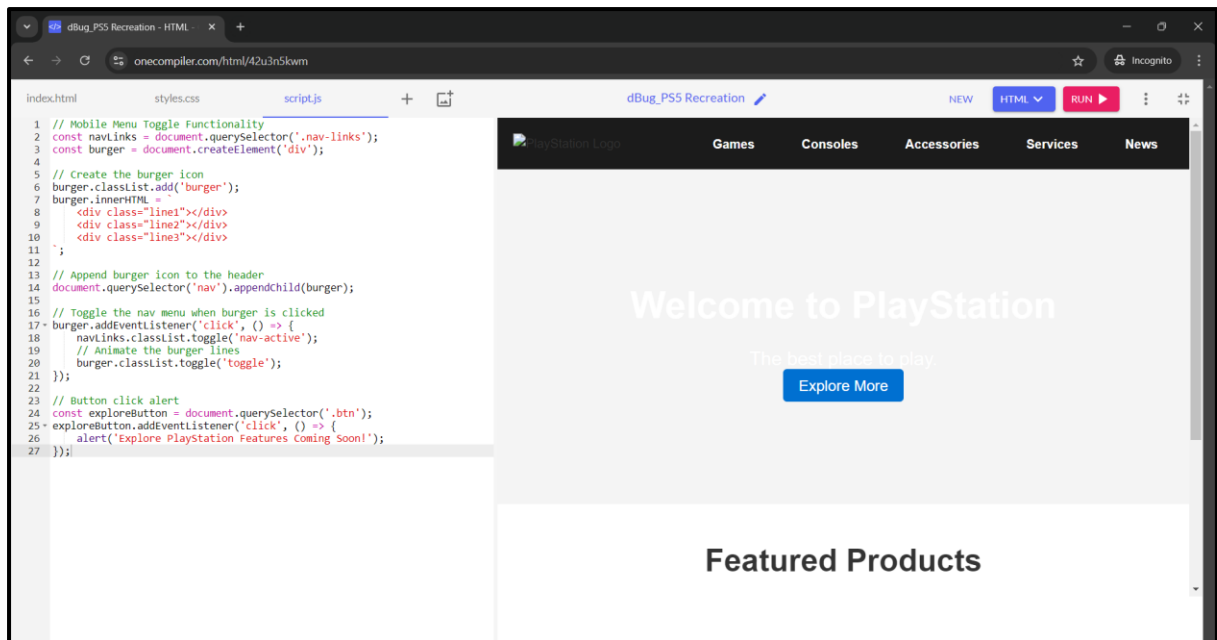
dBug_PS5 Recreation - HTML ×

onecompiler.com/html/42u3n5kwm

Incognito

index.html styles.css script.js

dBug_PS5 Recreation

NEW HTML RUN

1 // Mobile Menu Toggle Functionality
2 const navLinks = document.querySelector('.nav-links');
3 const burger = document.createElement('div');
4
5 // Create the burger icon
6 burger.classList.add('burger');
7 burger.innerHTML = `
8     <div class="line1"></div>
9     <div class="line2"></div>
10    <div class="line3"></div>
11 `;
12
13 // Append burger icon to the header
14 document.querySelector('nav').appendChild(burger);
15
16 // Toggle the nav menu when burger is clicked
17 burger.addEventListener('click', () => {
18     navLinks.classList.toggle('nav-active');
19     // Animate the burger lines
20     burger.classList.toggle('toggle');
21 });
22
23 // Button click alert
24 const exploreButton = document.querySelector('.btn');
25 exploreButton.addEventListener('click', () => {
26     alert('Explore PlayStation Features Coming Soon!');
27 });

PlayStation Logo

Games Consoles Accessories Services News

Welcome to PlayStation

The best place to play

Explore More

Featured Products